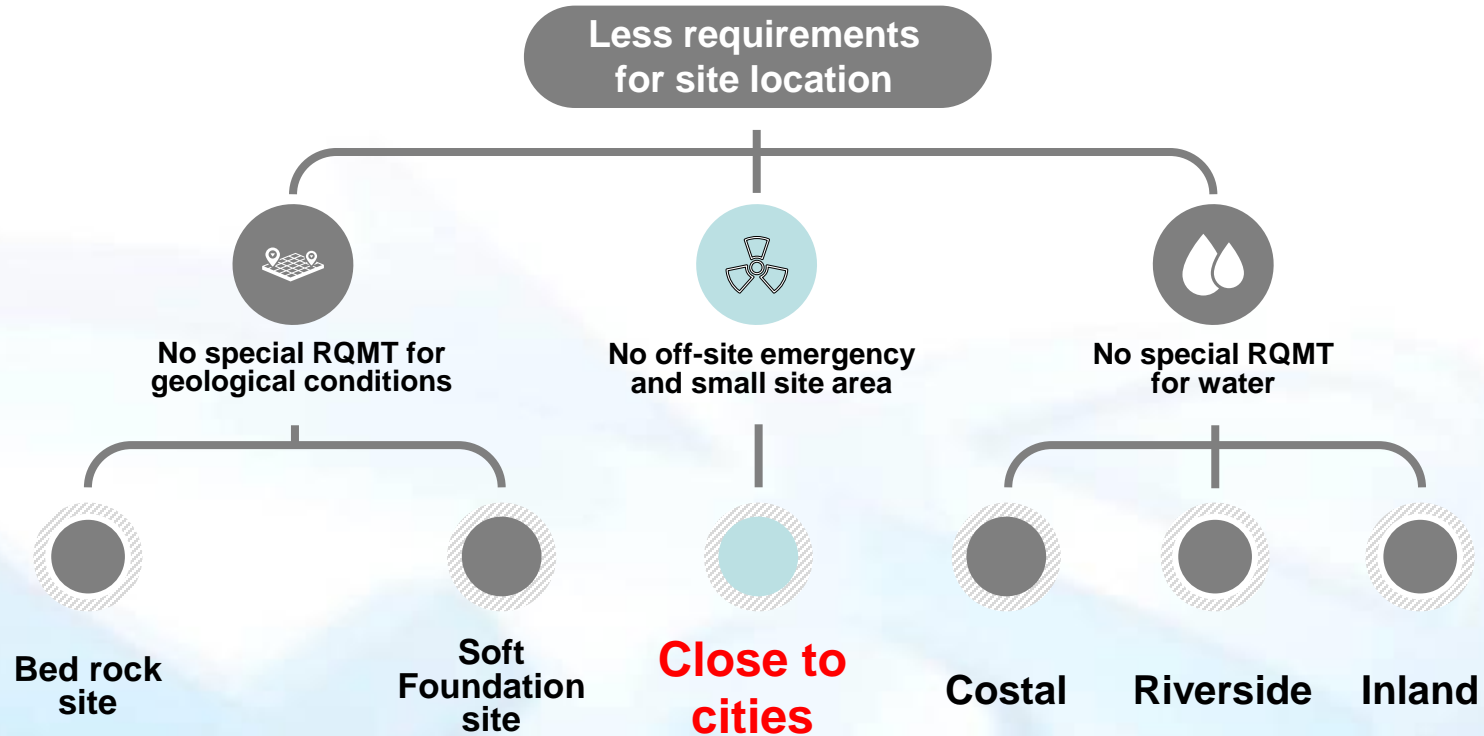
Less requirements for site location

No special RQMT for geological conditions

No off-site emergency and small site area

No special RQMT for water

Bed rock site

Soft Foundation site

Close to cities

Costal

Riverside

Inland